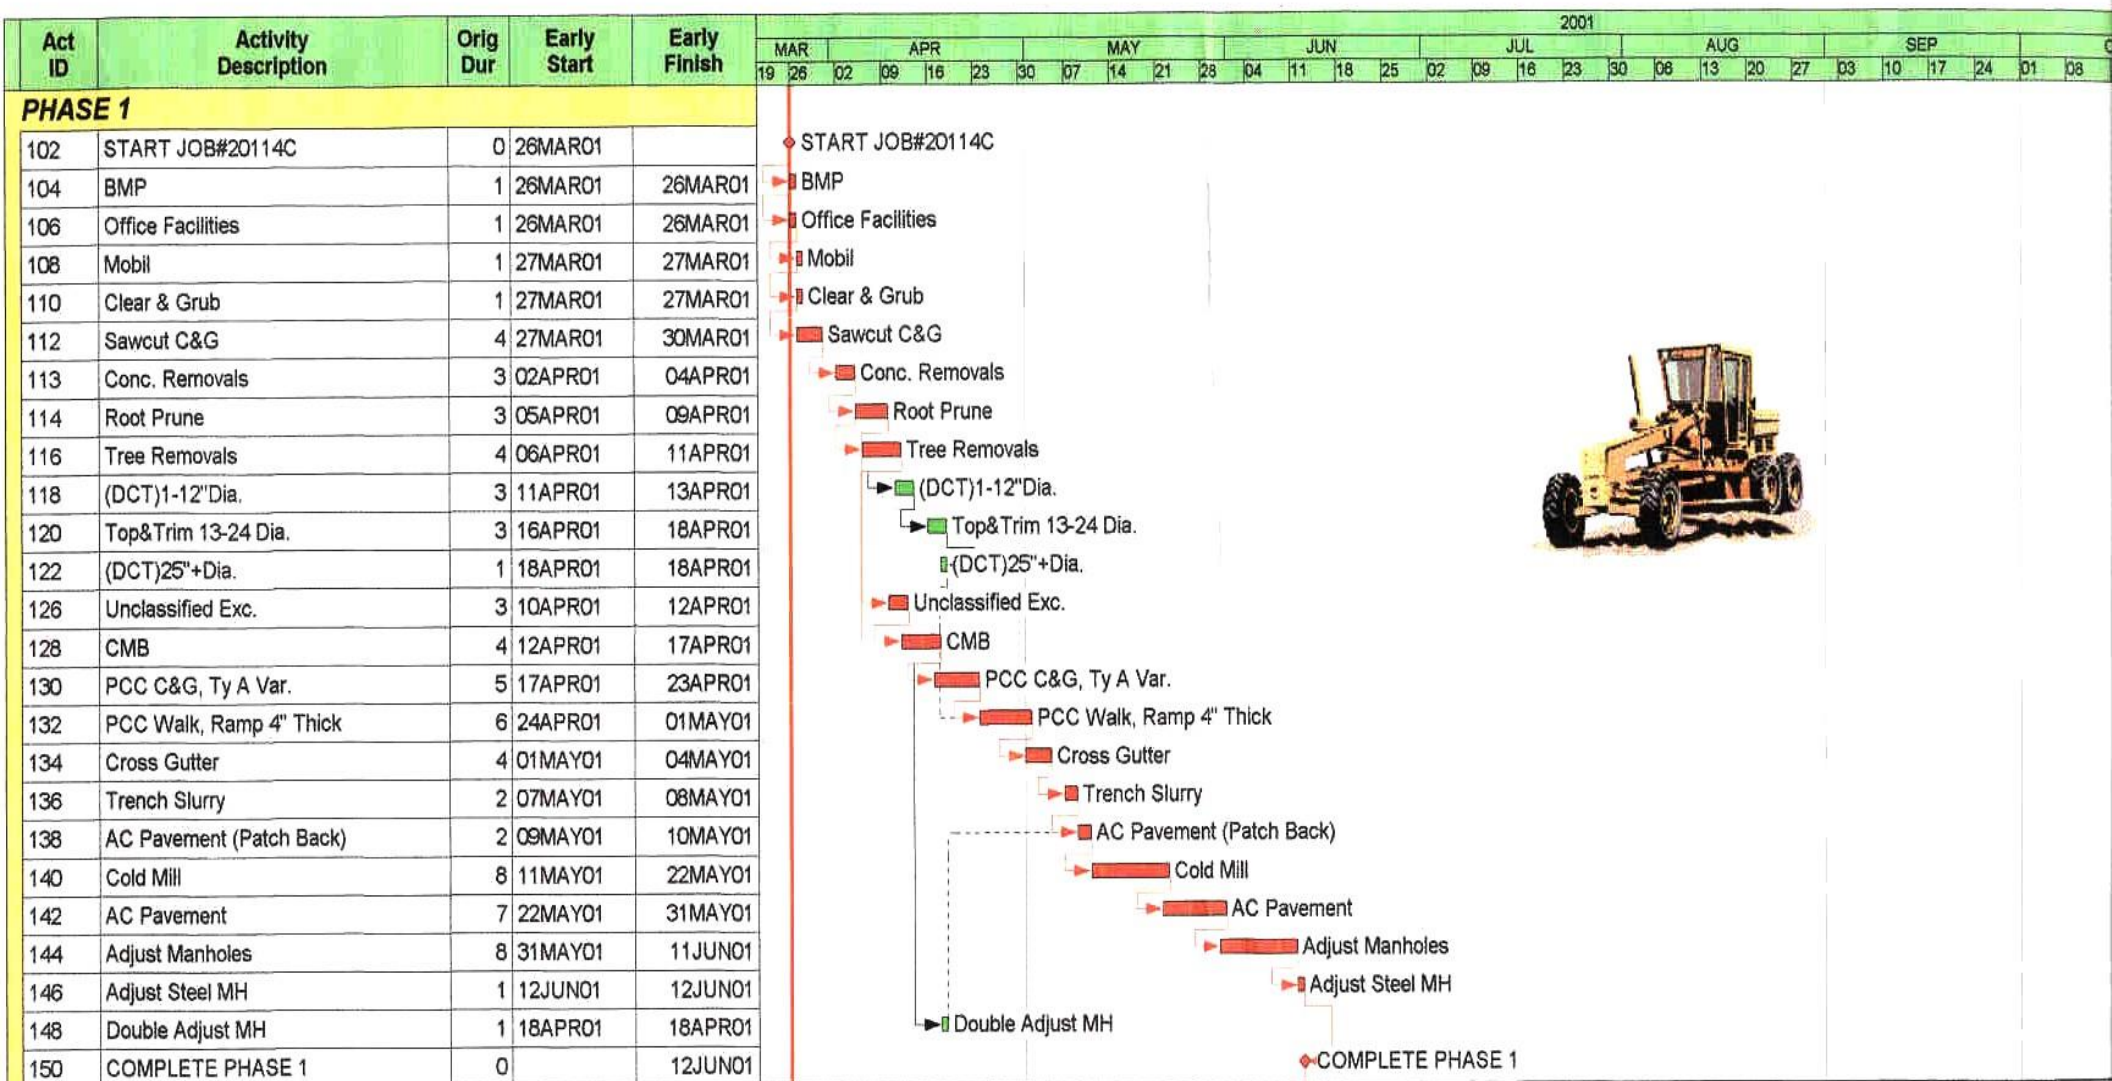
| Act ID | Activity Description | Orig Dur | Early Start | Early Finish |
|---|---|---|---|---|
| PHASE 1 | | | | |
| 102 | START JOB#20114C | 0 | 26MAR01 | |
| 104 | BMP | 1 | 26MAR01 | 26MAR01 |
| 106 | Office Facilities | 1 | 26MAR01 | 26MAR01 |
| 108 | Mobil | 1 | 27MAR01 | 27MAR01 |
| 110 | Clear & Grub | 1 | 27MAR01 | 27MAR01 |
| 112 | Sawcut C&G | 4 | 27MAR01 | 30MAR01 |
| 113 | Conc. Removals | 3 | 02APR01 | 04APR01 |
| 114 | Root Prune | 3 | 05APR01 | 09APR01 |
| 116 | Tree Removals | 4 | 06APR01 | 11APR01 |
| 118 | (DCT)1-12"Dia. | 3 | 11APR01 | 13APR01 |
| 120 | Top&Trim 13-24 Dia. | 3 | 16APR01 | 18APR01 |
| 122 | (DCT)25"+Dia. | 1 | 18APR01 | 18APR01 |
| 126 | Unclassified Exc. | 3 | 10APR01 | 12APR01 |
| 128 | CMB | 4 | 12APR01 | 17APR01 |
| 130 | PCC C&G, Ty A Var. | 5 | 17APR01 | 23APR01 |
| 132 | PCC Walk, Ramp 4" Thick | 6 | 24APR01 | 01MAY01 |
| 134 | Cross Gutter | 4 | 01MAY01 | 04MAY01 |
| 136 | Trench Slurry | 2 | 07MAY01 | 08MAY01 |
| 138 | AC Pavement (Patch Back) | 2 | 09MAY01 | 10MAY01 |
| 140 | Cold Mill | 8 | 11MAY01 | 22MAY01 |
| 142 | AC Pavement | 7 | 22MAY01 | 31MAY01 |
| 144 | Adjust Manholes | 8 | 31MAY01 | 11JUN01 |
| 146 | Adjust Steel MH | 1 | 12JUN01 | 12JUN01 |
| 148 | Double Adjust MH | 1 | 18APR01 | 18APR01 |
| 150 | COMPLETE PHASE 1 | 0 | | 12JUN01 |

2001
MAR APR MAY JUN JUL AUG SEP
19 26 02 09 16 23 30 07 14 21 28 04 11 18 25 02 09 16 23 30 06 13 20 27 03 10 17 24 01 08

START JOB#20114C
BMP
Office Facilities
Mobil
Clear & Grub
Sawcut C&G
Conc. Removals
Root Prune
Tree Removals
(DCT)1-12"Dia.
Top&Trim 13-24 Dia.
(DCT)25"+Dia.
Unclassified Exc.
CMB
PCC C&G, Ty A Var.
PCC Walk, Ramp 4" Thick
Cross Gutter
Trench Slurry
AC Pavement (Patch Back)
Cold Mill
AC Pavement
Adjust Manholes
Adjust Steel MH
Double Adjust MH
COMPLETE PHASE 1